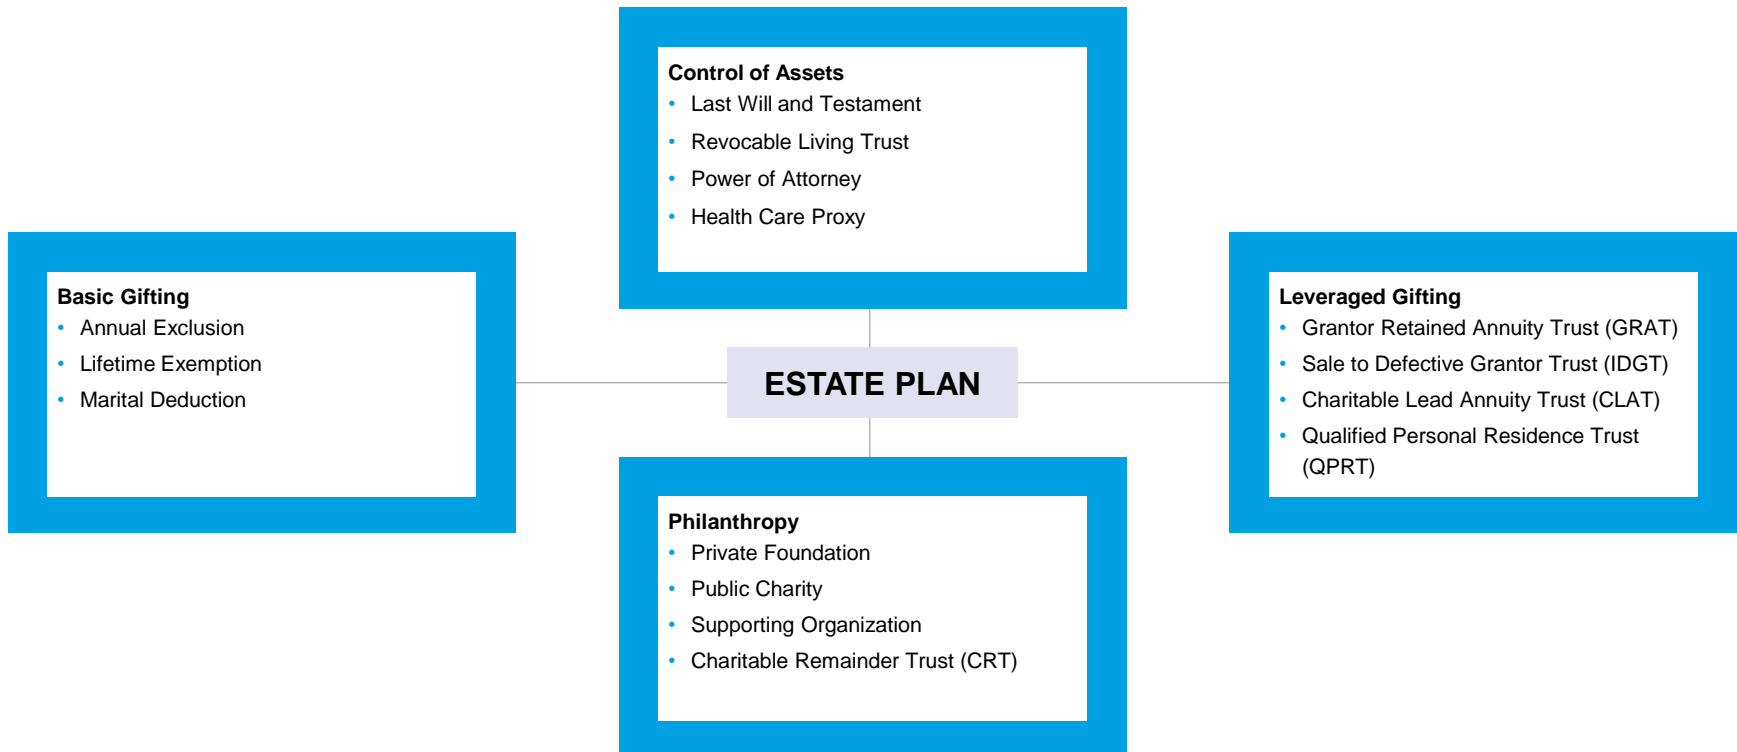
Control of Assets
- Last Will and Testament
- Revocable Living Trust
- Power of Attorney
- Health Care Proxy

Basic Gifting
- Annual Exclusion
- Lifetime Exemption
- Marital Deduction

ESTATE PLAN

Leveraged Gifting
- Grantor Retained Annuity Trust (GRAT)
- Sale to Defective Grantor Trust (IDGT)
- Charitable Lead Annuity Trust (CLAT)
- Qualified Personal Residence Trust (QPRT)

Philanthropy
- Private Foundation
- Public Charity
- Supporting Organization
- Charitable Remainder Trust (CRT)